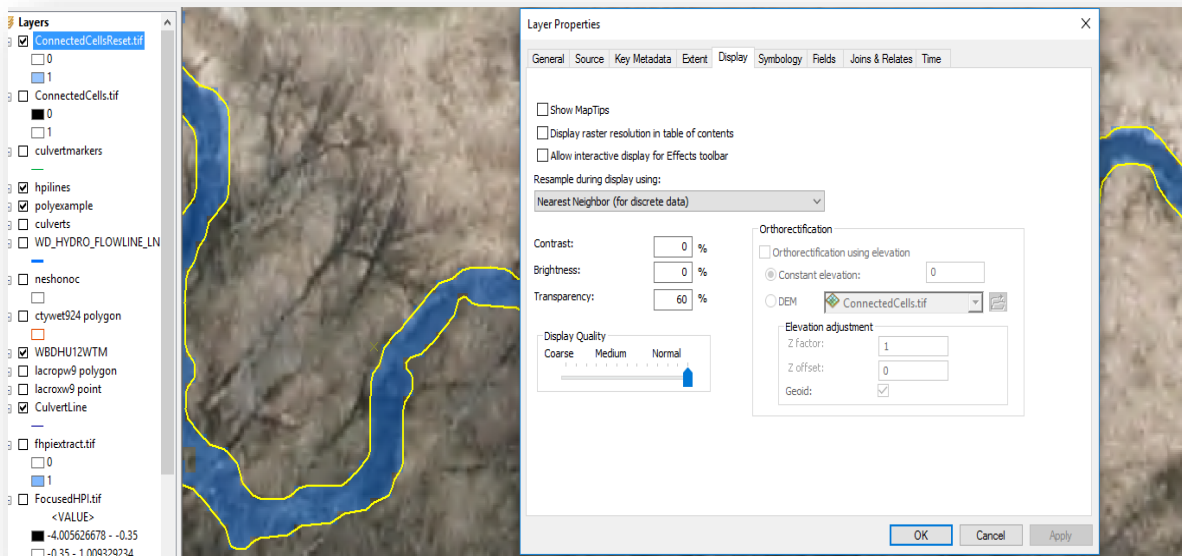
Layers
ConnectedCellsReset.tif
0
1
ConnectedCells.tif
0
1
culvertmarkers
hpilines
polyexample
culverts
WD_HYDRO_FLOWLINE_LN
neshonoc
ctywet924 polygon
WBDHU12WTM
lacropw9 polygon
lacroxw9 point
CulvertLine
fhpiextract.tif
0
1
FocusedHPI.tif
<VALUE>
-4.005626678 - -0.35
-0.35 - 1.009329234

Layer Properties
General | Source | Key Metadata | Extent | Display | Symbology | Fields | Joins & Relates | Time

Show MapTips
Display raster resolution in table of contents
Allow interactive display for Effects toolbar

Resample during display using:
Nearest Neighbor (for discrete data)

Contrast: 0 %
Brightness: 0 %
Transparency: 60 %

Display Quality
Coarse Medium Normal

Orthorectification
Orthorectification using elevation
Constant elevation: 0
DEM ConnectedCells.tif
Elevation adjustment
Z factor: 1
Z offset: 0
Geoid:

OK Cancel Apply